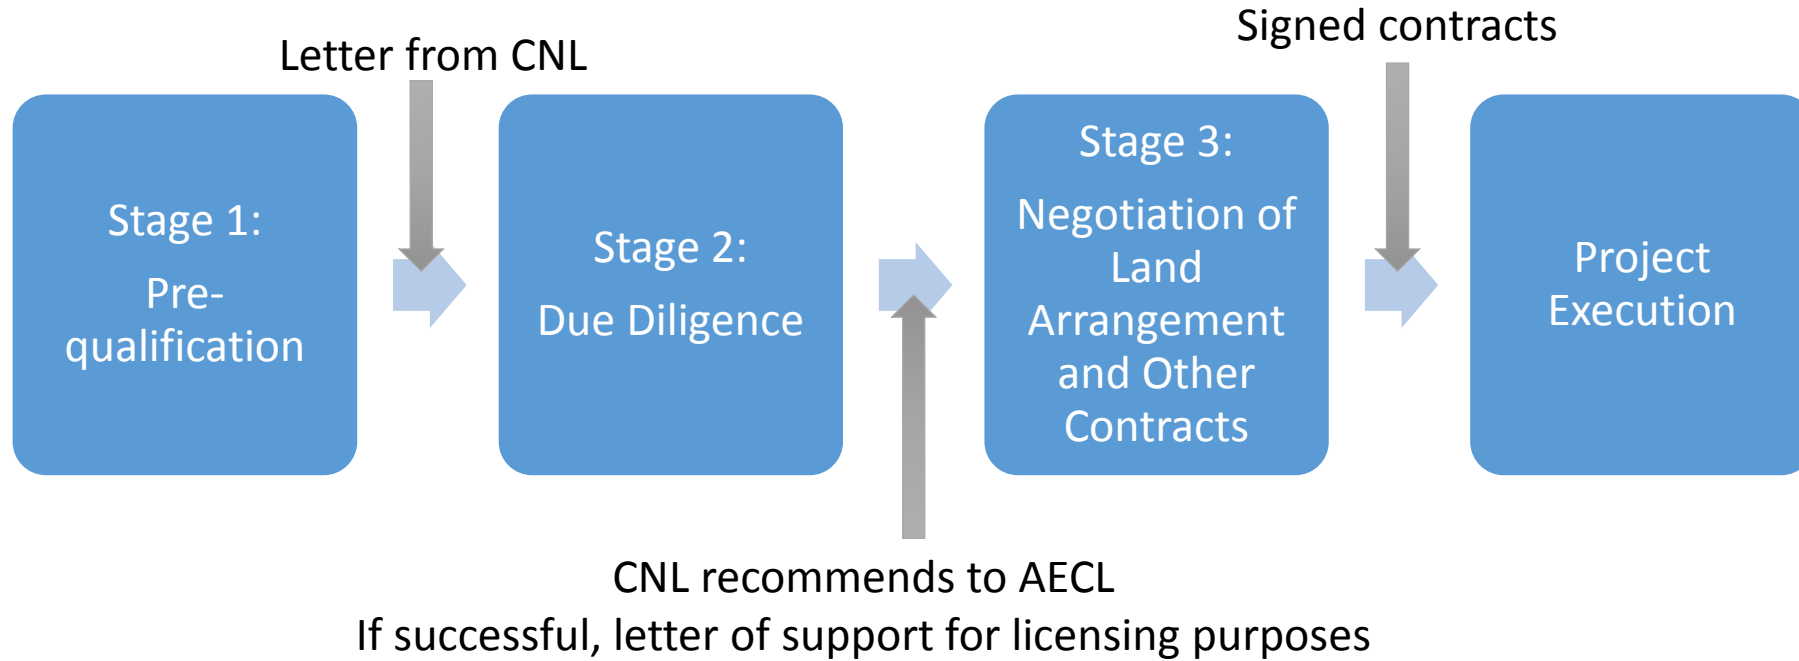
Signed contracts

Letter from CNL

Stage 1:

Pre-qualification

Stage 2:

Due Diligence

Stage 3:

Negotiation of Land Arrangement and Other Contracts

Project Execution

CNL recommends to AECL

If successful, letter of support for licensing purposes